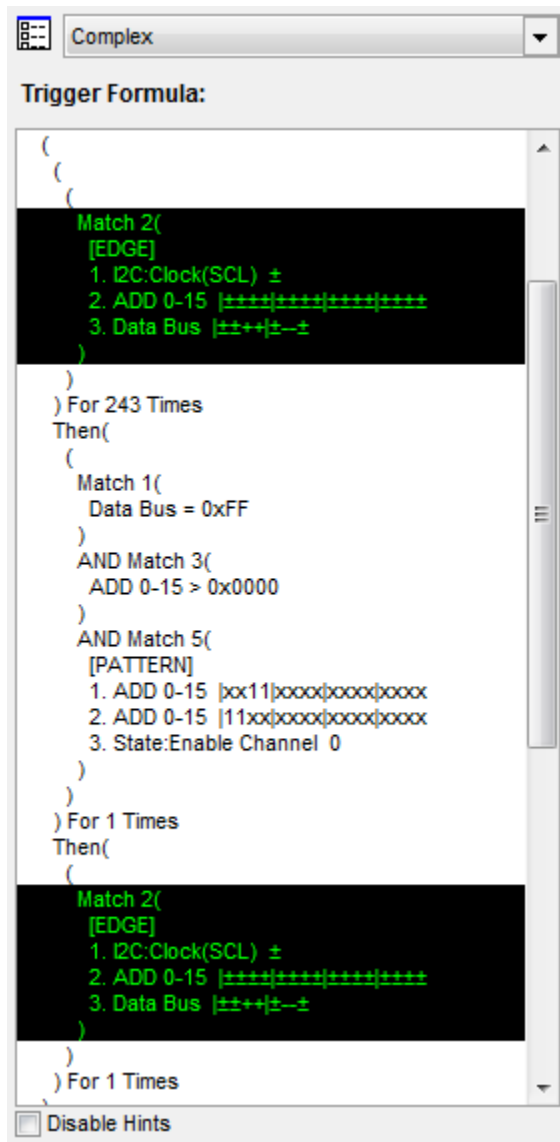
Complex

Trigger Formula:

(
(
(
Match 2(
[EDGE]
1. I2C:Clock(SCL) ±
2. ADD 0-15 |±±±±|±±±±|±±±±|±±±±
3. Data Bus |±±++|±--±
)
)
) For 243 Times
Then(
(
Match 1(
Data Bus = 0xFF
)
AND Match 3(
ADD 0-15 > 0x0000
)
AND Match 5(
[PATTERN]
1. ADD 0-15 |xx11|xxxx|xxxx|xxxx
2. ADD 0-15 |11xx|xxxx|xxxx|xxxx
3. State:Enable Channel 0
)
)
) For 1 Times
Then(
(
Match 2(
[EDGE]
1. I2C:Clock(SCL) ±
2. ADD 0-15 |±±±±|±±±±|±±±±|±±±±
3. Data Bus |±±++|±--±
)
)
) For 1 Times

Disable Hints